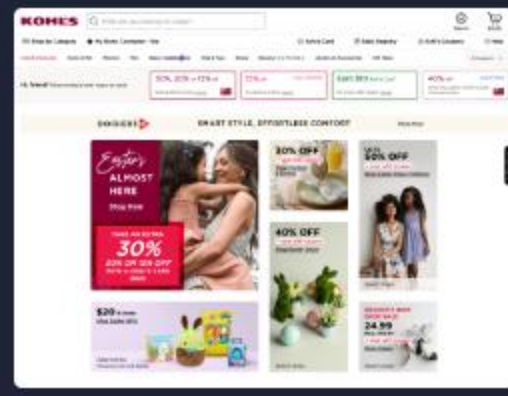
KOHLS

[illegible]

Hi, friend! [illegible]

30% 20% or 15% off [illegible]

15% off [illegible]

Earn $15 Kohl's Cash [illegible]

40% off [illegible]

SKECHERS

SMART STYLE. EFFORTLESS COMFORT.

Shop Now

Easter's ALMOST HERE

Shop Now

TAKE AN EXTRA 30% 20% OR 15% OFF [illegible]

30% OFF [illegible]

UP TO 50% OFF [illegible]

40% OFF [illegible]

$20 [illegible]

24.99 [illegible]